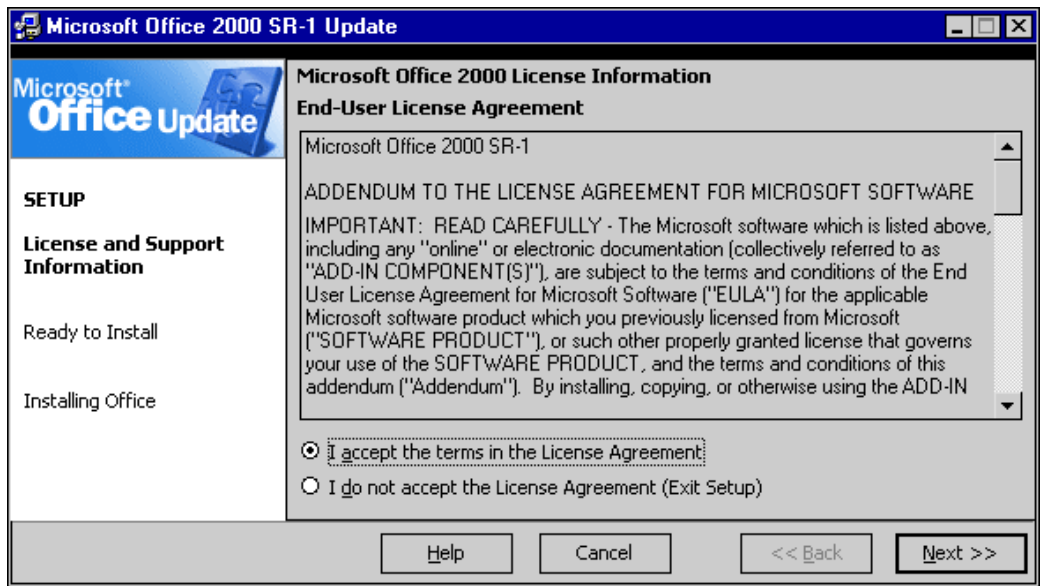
Microsoft Office 2000 SR-1 Update

Microsoft® Office Update

SETUP

License and Support Information

Ready to Install

Installing Office

Microsoft Office 2000 License Information

End-User License Agreement

Microsoft Office 2000 SR-1

ADDENDUM TO THE LICENSE AGREEMENT FOR MICROSOFT SOFTWARE

IMPORTANT: READ CAREFULLY - The Microsoft software which is listed above, including any "online" or electronic documentation (collectively referred to as "ADD-IN COMPONENT(S)"), are subject to the terms and conditions of the End User License Agreement for Microsoft Software ("EULA") for the applicable Microsoft software product which you previously licensed from Microsoft ("SOFTWARE PRODUCT"), or such other properly granted license that governs your use of the SOFTWARE PRODUCT, and the terms and conditions of this addendum ("Addendum"). By installing, copying, or otherwise using the ADD-IN

I accept the terms in the License Agreement

I do not accept the License Agreement (Exit Setup)

Help

Cancel

<< Back

Next >>